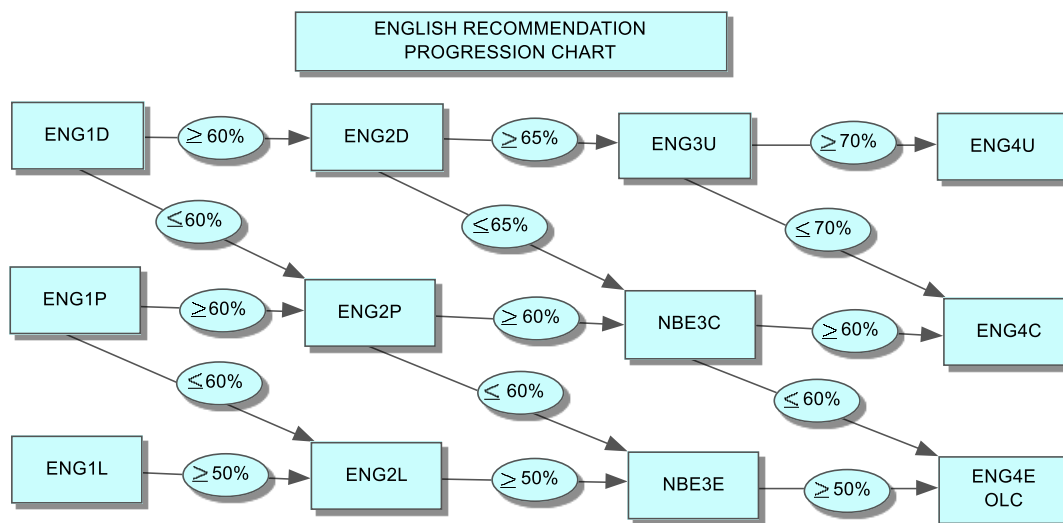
ENGLISH RECOMMENDATION
PROGRESSION CHART

ENG1D
$\geq$60%
ENG2D
$\geq$65%
ENG3U
$\geq$70%
ENG4U

$\leq$60%
$\leq$65%
$\leq$70%

ENG1P
$\geq$60%
ENG2P
$\geq$ 60%
NBE3C
$\geq$60%
ENG4C

$\leq$60%
$\leq$ 60%
$\leq$60%

ENG1L
$\geq$50%
ENG2L
$\geq$50%
NBE3E
$\geq$50%
ENG4E
OLC